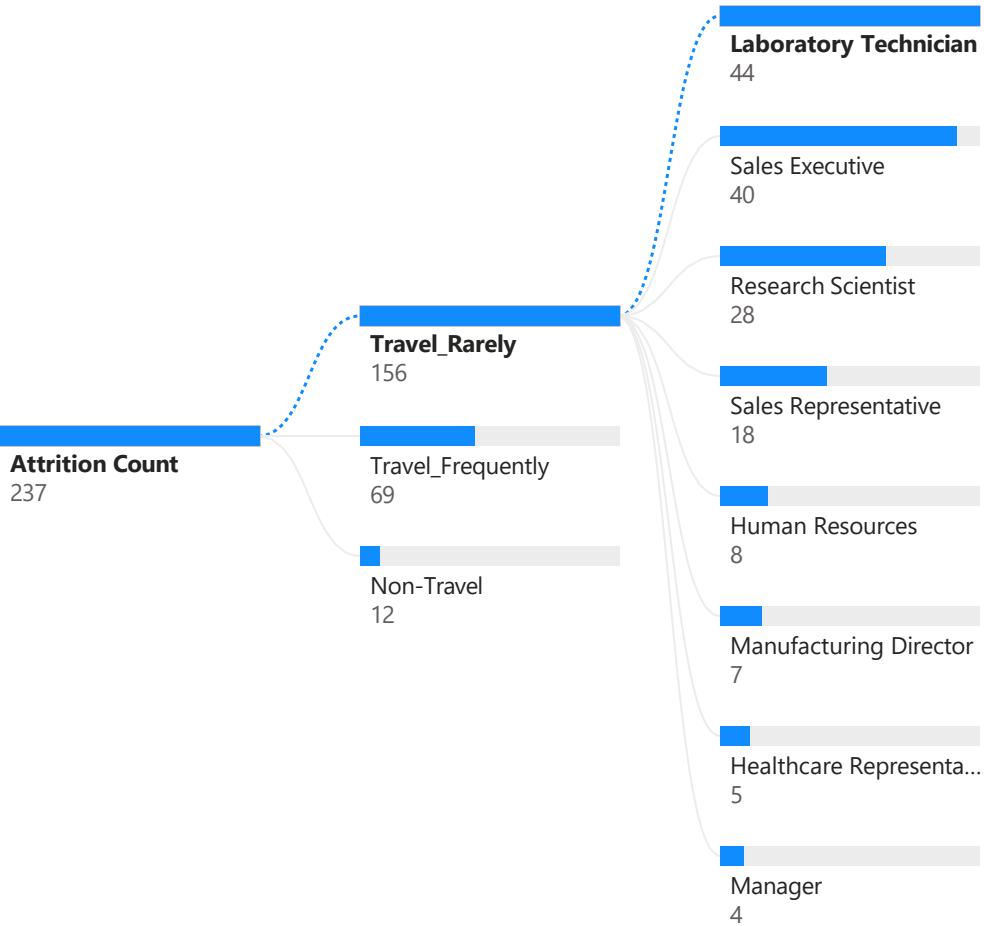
Attrition Count
237

Travel_Rarely
156

Travel_Frequently
69

Non-Travel
12

Laboratory Technician
44

Sales Executive
40

Research Scientist
28

Sales Representative
18

Human Resources
8

Manufacturing Director
7

Healthcare Representa...
5

Manager
4